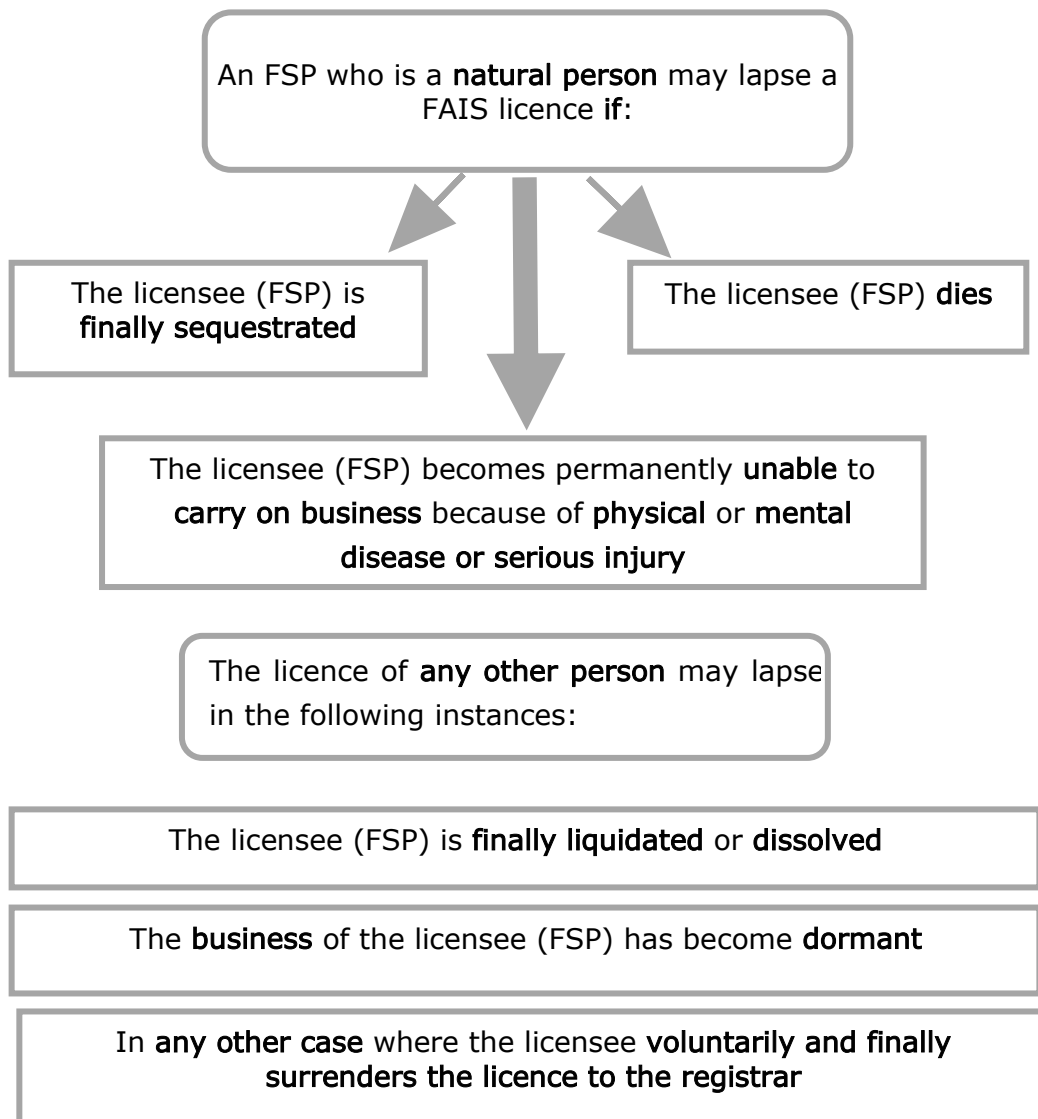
An FSP who is a natural person may lapse a FAIS licence if:

The licensee (FSP) is finally sequestrated

The licensee (FSP) dies

The licensee (FSP) becomes permanently unable to carry on business because of physical or mental disease or serious injury

The licence of any other person may lapse in the following instances:

The licensee (FSP) is finally liquidated or dissolved

The business of the licensee (FSP) has become dormant

In any other case where the licensee voluntarily and finally surrenders the licence to the registrar